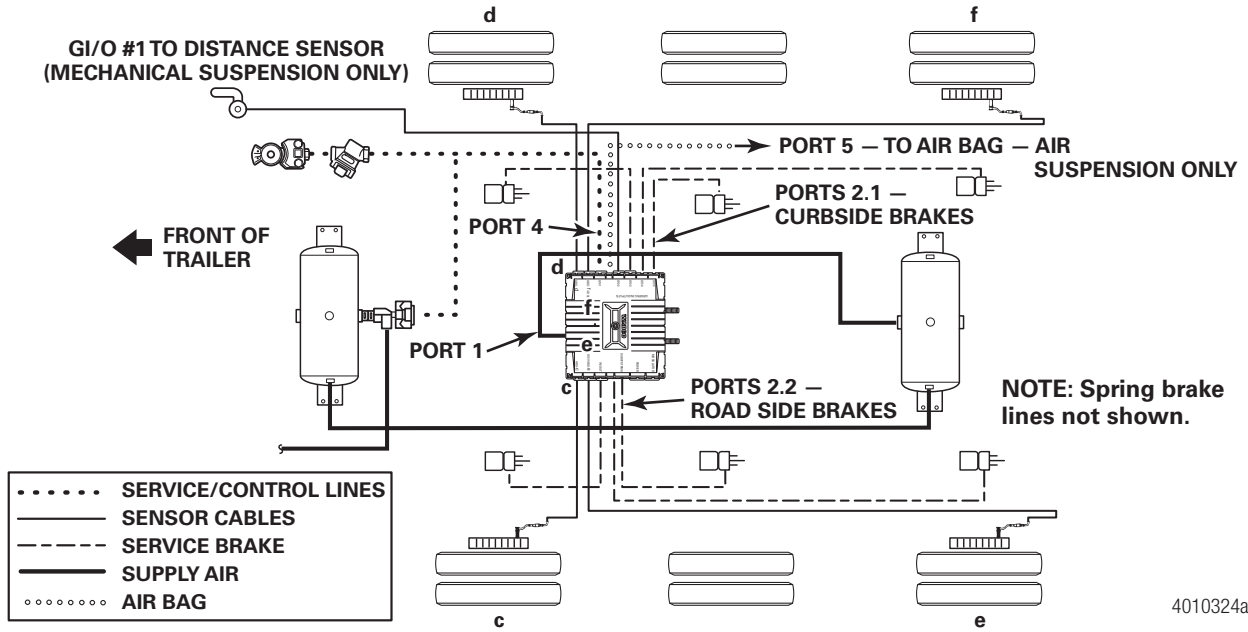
d

f

GI/O #1 TO DISTANCE SENSOR (MECHANICAL SUSPENSION ONLY)

PORT 5 — TO AIR BAG — AIR SUSPENSION ONLY

PORTS 2.1 — CURBSIDE BRAKES

PORT 4

FRONT OF TRAILER

d

f

e

PORT 1

c

PORTS 2.2 — ROAD SIDE BRAKES

NOTE: Spring brake lines not shown.

SERVICE/CONTROL LINES
SENSOR CABLES
SERVICE BRAKE
SUPPLY AIR
AIR BAG

c

e

4010324a